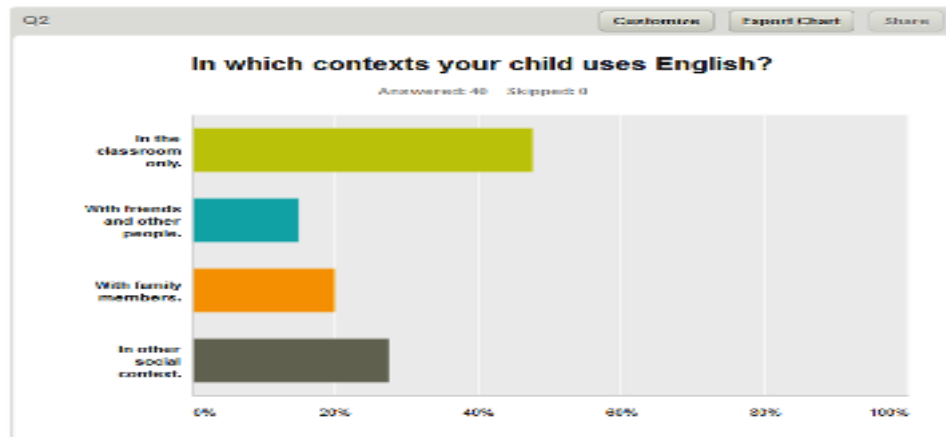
Q2

Customize

Export Chart

Share

In which contexts your child uses English?

Answered: 40 Skipped: 0

In the classroom only.

With friends and other people.

With family members.

In other social context.

0%

20%

40%

60%

80%

100%